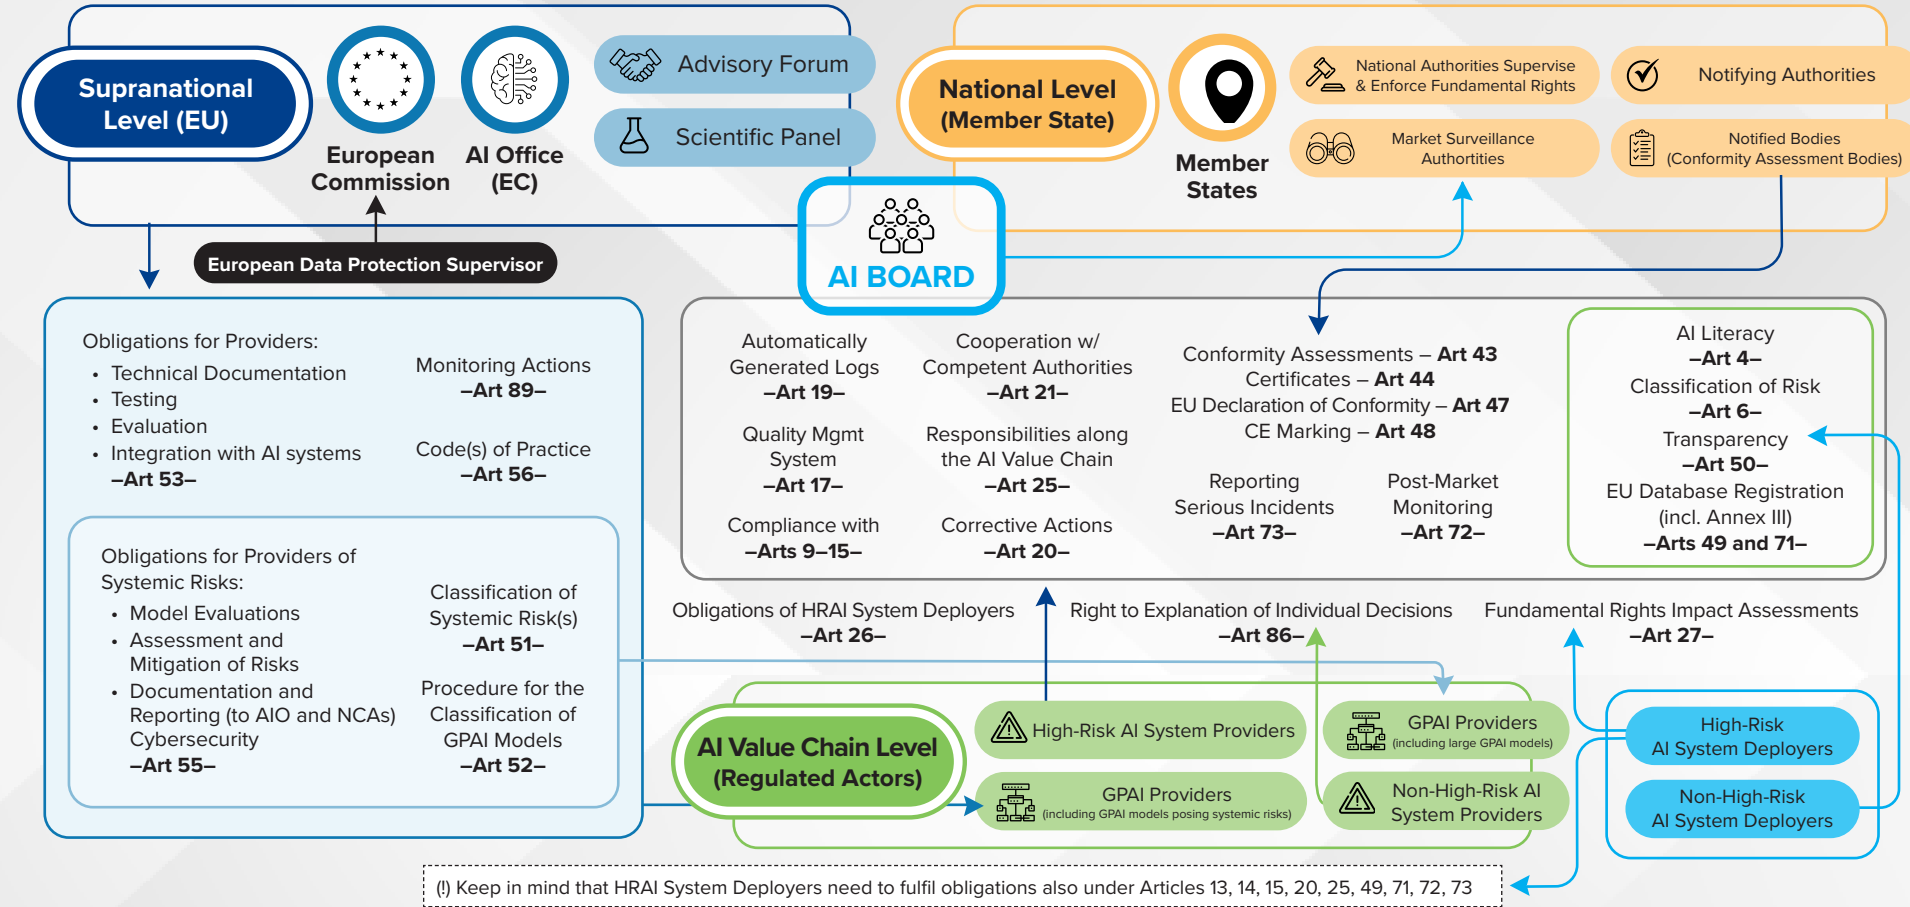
Supranational Level (EU)

European Commission

AI Office (EC)

Advisory Forum

Scientific Panel

European Data Protection Supervisor

National Level (Member State)

Member States

National Authorities Supervise & Enforce Fundamental Rights

Notifying Authorities

Market Surveillance Authorities

Notified Bodies (Conformity Assessment Bodies)

AI BOARD

Obligations for Providers:
• Technical Documentation
• Testing
• Evaluation
• Integration with AI systems
–Art 53–

Monitoring Actions
–Art 89–

Code(s) of Practice
–Art 56–

Obligations for Providers of Systemic Risks:
• Model Evaluations
• Assessment and Mitigation of Risks
• Documentation and Reporting (to AIO and NCAs) Cybersecurity
–Art 55–

Classification of Systemic Risk(s)
–Art 51–

Procedure for the Classification of GPAI Models
–Art 52–

Automatically Generated Logs
–Art 19–

Cooperation w/ Competent Authorities
–Art 21–

Quality Mgmt System
–Art 17–

Responsibilities along the AI Value Chain
–Art 25–

Compliance with
–Arts 9–15–

Corrective Actions
–Art 20–

Conformity Assessments – Art 43
Certificates – Art 44
EU Declaration of Conformity – Art 47
CE Marking – Art 48

Reporting Serious Incidents
–Art 73–

Post-Market Monitoring
–Art 72–

AI Literacy
–Art 4–
Classification of Risk
–Art 6–
Transparency
–Art 50–
EU Database Registration (incl. Annex III)
–Arts 49 and 71–

Obligations of HRAI System Deployers
–Art 26–

Right to Explanation of Individual Decisions
–Art 86–

Fundamental Rights Impact Assessments
–Art 27–

AI Value Chain Level (Regulated Actors)

High-Risk AI System Providers

GPAI Providers (including large GPAI models)

GPAI Providers (including GPAI models posing systemic risks)

Non-High-Risk AI System Providers

High-Risk AI System Deployers

Non-High-Risk AI System Deployers

(!) Keep in mind that HRAI System Deployers need to fulfil obligations also under Articles 13, 14, 15, 20, 25, 49, 71, 72, 73